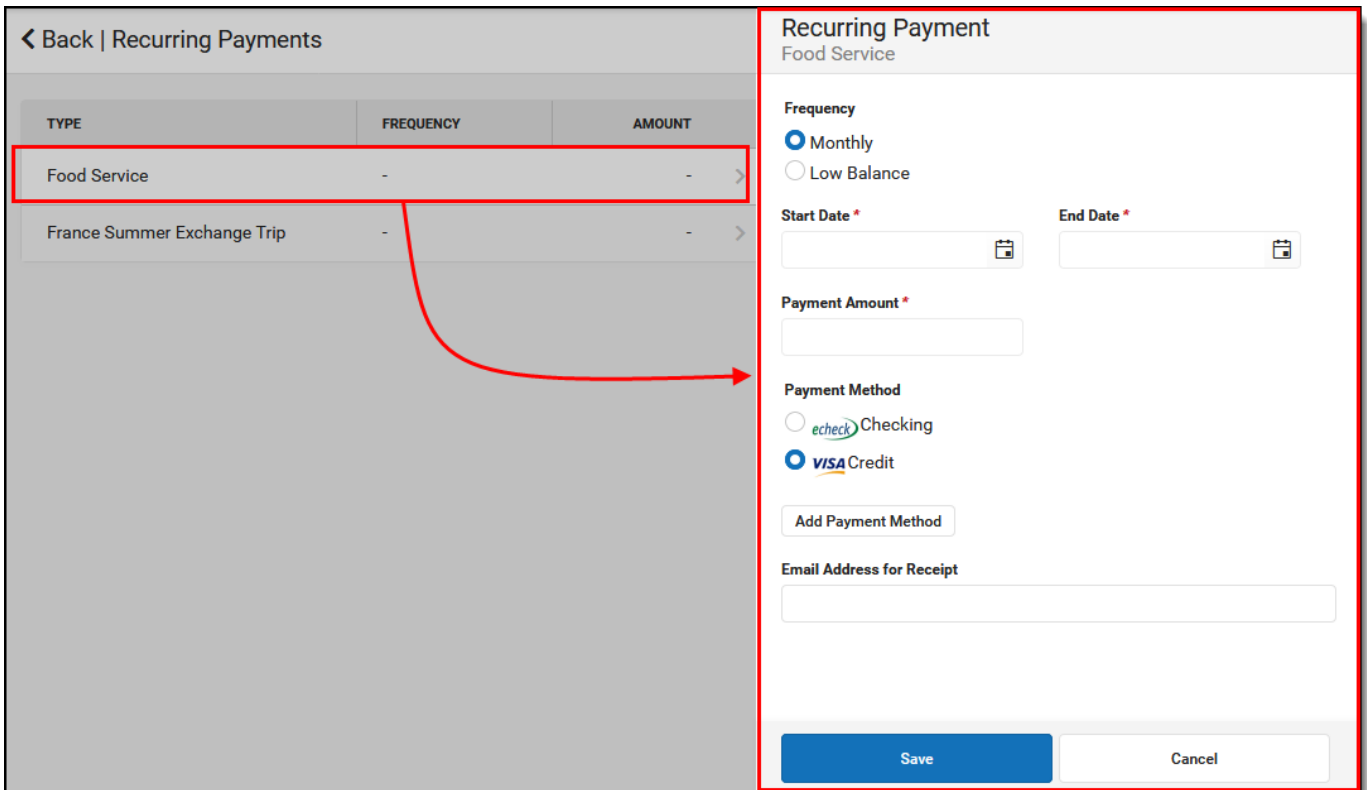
Back | Recurring Payments

| TYPE | FREQUENCY | AMOUNT |
|---|---|---|
| Food Service | - | - |
| France Summer Exchange Trip | - | - |

Recurring Payment
Food Service

Frequency
Monthly
Low Balance

Start Date *
End Date *

Payment Amount *

Payment Method
echeck Checking
VISA Credit

Add Payment Method

Email Address for Receipt

Save
Cancel